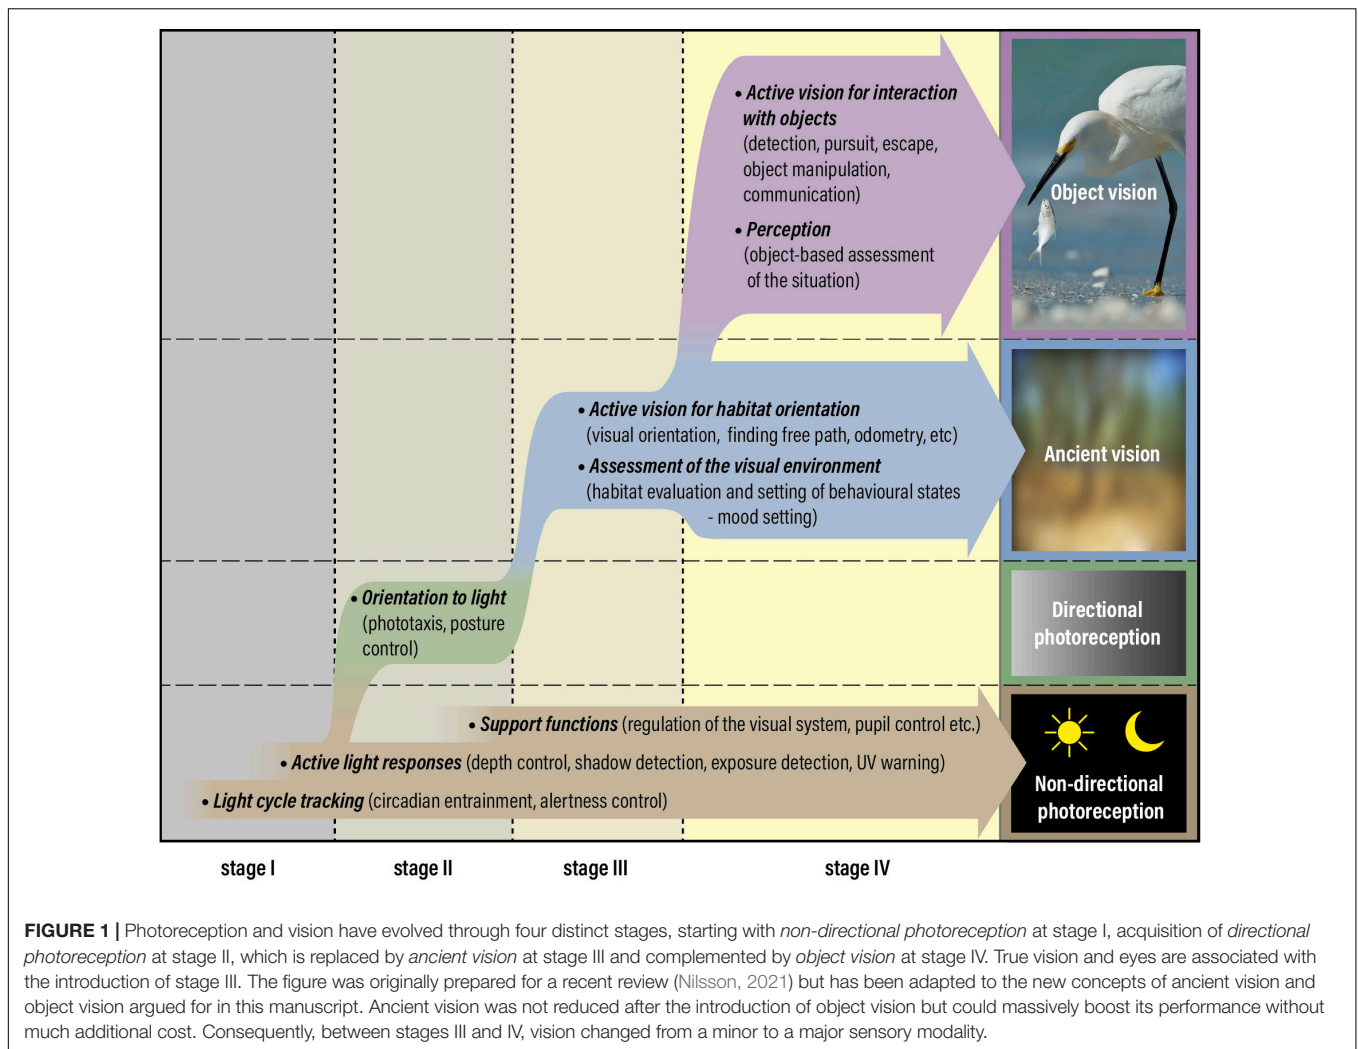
• Active vision for interaction with objects
(detection, pursuit, escape, object manipulation, communication)

• Perception
(object-based assessment of the situation)

Object vision

• Active vision for habitat orientation
(visual orientation, finding free path, odometry, etc)

• Assessment of the visual environment
(habitat evaluation and setting of behavioural states - mood setting)

Ancient vision

• Orientation to light
(phototaxis, posture control)

Directional photoreception

• Support functions (regulation of the visual system, pupil control etc.)

• Active light responses (depth control, shadow detection, exposure detection, UV warning)

• Light cycle tracking (circadian entrainment, alertness control)

Non-directional photoreception

stage I

stage II

stage III

stage IV

FIGURE 1 | Photoreception and vision have evolved through four distinct stages, starting with non-directional photoreception at stage I, acquisition of directional photoreception at stage II, which is replaced by ancient vision at stage III and complemented by object vision at stage IV. True vision and eyes are associated with the introduction of stage III. The figure was originally prepared for a recent review (Nilsson, 2021) but has been adapted to the new concepts of ancient vision and object vision argued for in this manuscript. Ancient vision was not reduced after the introduction of object vision but could massively boost its performance without much additional cost. Consequently, between stages III and IV, vision changed from a minor to a major sensory modality.